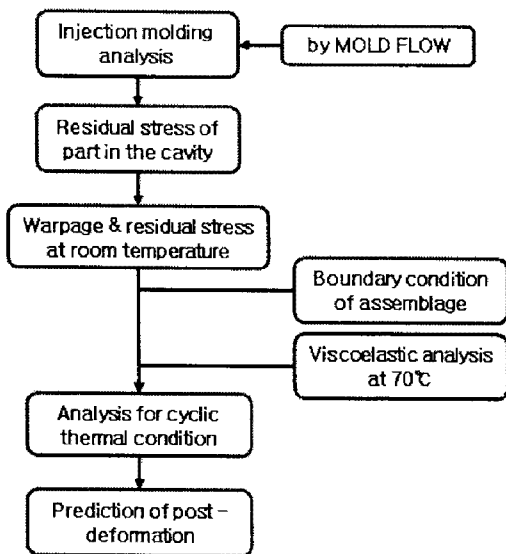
Injection molding analysis

by MOLD FLOW

Residual stress of part in the cavity

Warpage & residual stress at room temperature

Boundary condition of assemblage

Viscoelastic analysis at 70℃

Analysis for cyclic thermal condition

Prediction of post – deformation